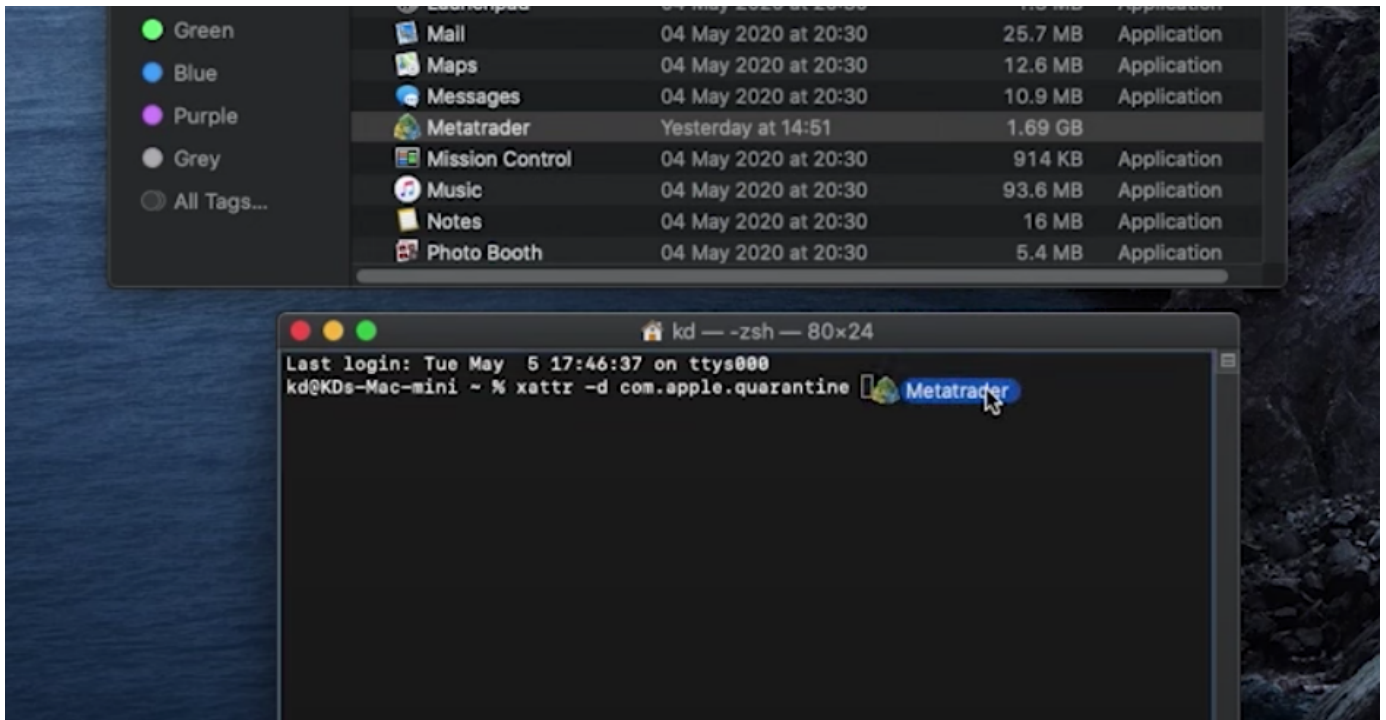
Green
Blue
Purple
Grey
All Tags...

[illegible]

| | | | |
|---|---|---|---|
| Mail | 04 May 2020 at 20:30 | 25.7 MB | Application |
| Maps | 04 May 2020 at 20:30 | 12.6 MB | Application |
| Messages | 04 May 2020 at 20:30 | 10.9 MB | Application |
| Metatrader | Yesterday at 14:51 | 1.69 GB | |
| Mission Control | 04 May 2020 at 20:30 | 914 KB | Application |
| Music | 04 May 2020 at 20:30 | 93.6 MB | Application |
| Notes | 04 May 2020 at 20:30 | 16 MB | Application |
| Photo Booth | 04 May 2020 at 20:30 | 5.4 MB | Application |

kd — -zsh — 80×24

Last login: Tue May 5 17:46:37 on ttys000
kd@KDs-Mac-mini ~ % xattr -d com.apple.quarantine Metatrader